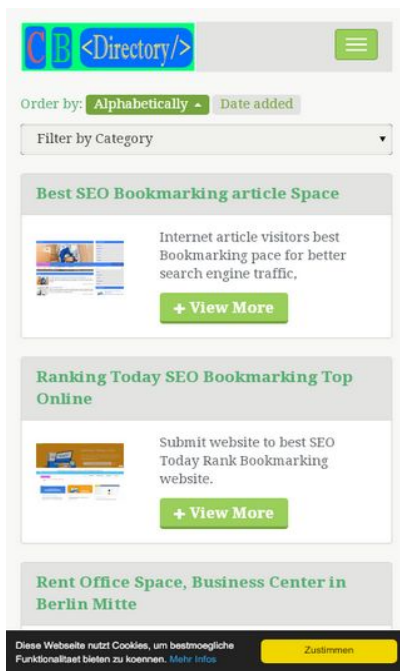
C B <Directory/>

Order by: Alphabetically ▴ Date added

Filter by Category

Best SEO Bookmarking article Space

Internet article visitors best Bookmarking pace for better search engine traffic,

+ View More

Ranking Today SEO Bookmarking Top Online

Submit website to best SEO Today Rank Bookmarking website.

+ View More

Rent Office Space, Business Center in Berlin Mitte

Diese Webseite nutzt Cookies, um bestmoegliche Funktionalitaet bieten zu koennen. Mehr Infos

Zustimmen